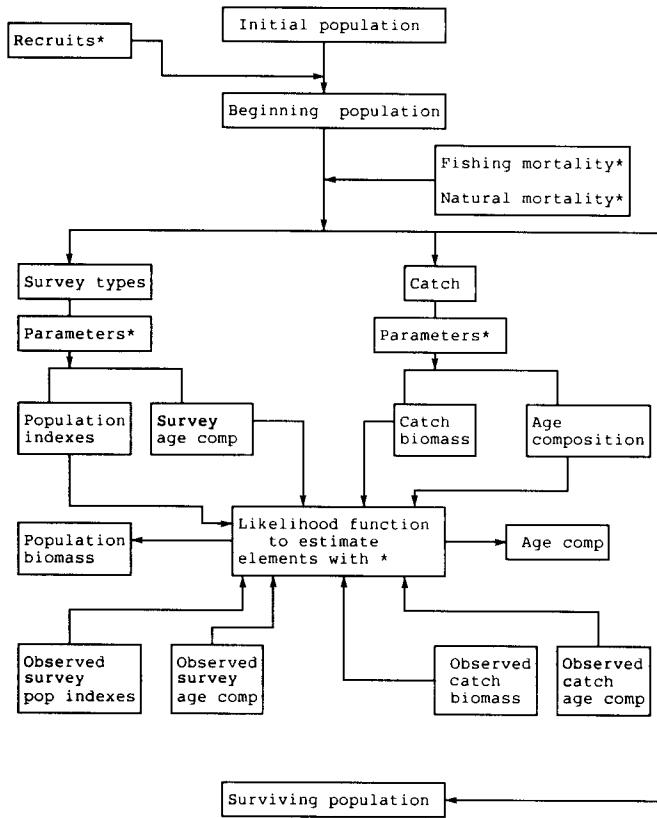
Initial population

Recruits*

Beginning population

Fishing mortality*

Natural mortality*

Survey types

Catch

Parameters*

Parameters*

Population indexes

Survey age comp

Catch biomass

Age composition

Population biomass

Likelihood function to estimate elements with *

Age comp

Observed survey pop indexes

Observed survey age comp

Observed catch biomass

Observed catch age comp

Surviving population